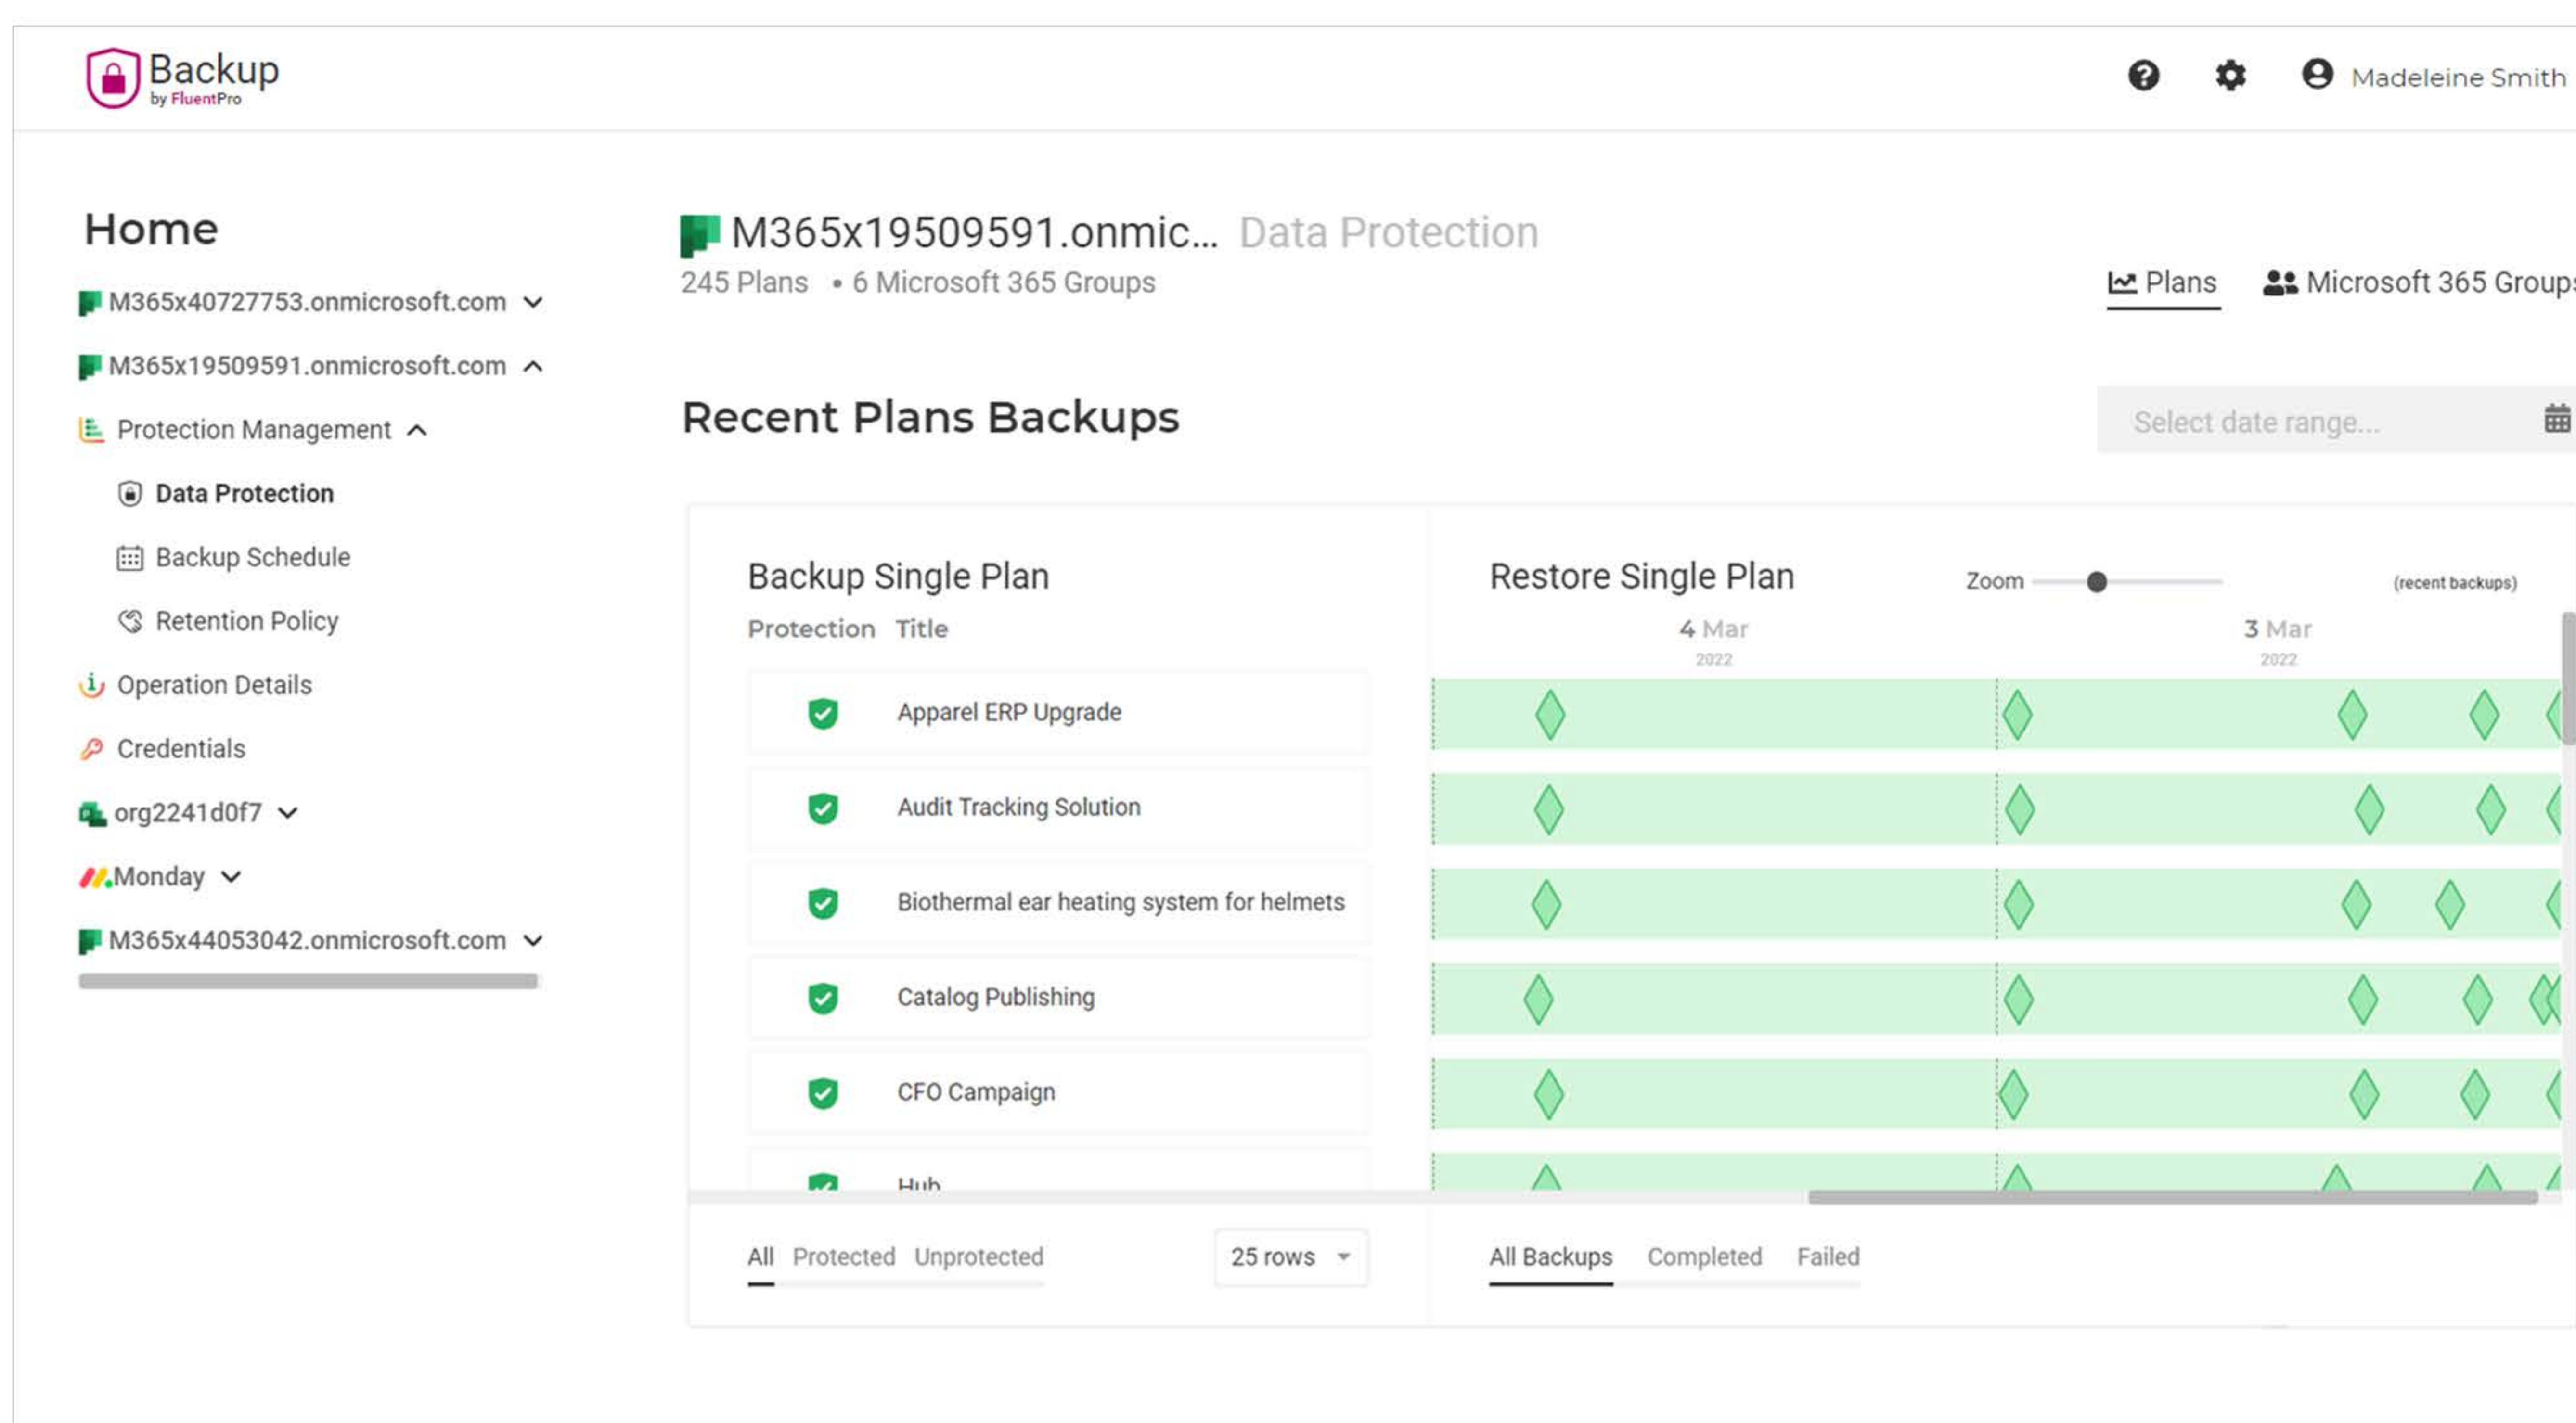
Backup
by FluentPro

Madeleine Smith

Home

M365x40727753.onmicrosoft.com
M365x19509591.onmicrosoft.com
Protection Management
Data Protection
Backup Schedule
Retention Policy
Operation Details
Credentials
org2241d0f7
Monday
M365x44053042.onmicrosoft.com

M365x19509591.onmic... Data Protection
245 Plans • 6 Microsoft 365 Groups

Plans
Microsoft 365 Group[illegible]

Recent Plans Backups

Select date range...

Backup Single Plan
Protection Title
Apparel ERP Upgrade
Audit Tracking Solution
Biothermal ear heating system for helmets
Catalog Publishing
CFO Campaign
Hub

Restore Single Plan
Zoom
(recent backups)
4 Mar
2022
3 Mar
2022

All Protected Unprotected
25 rows
All Backups Completed Failed